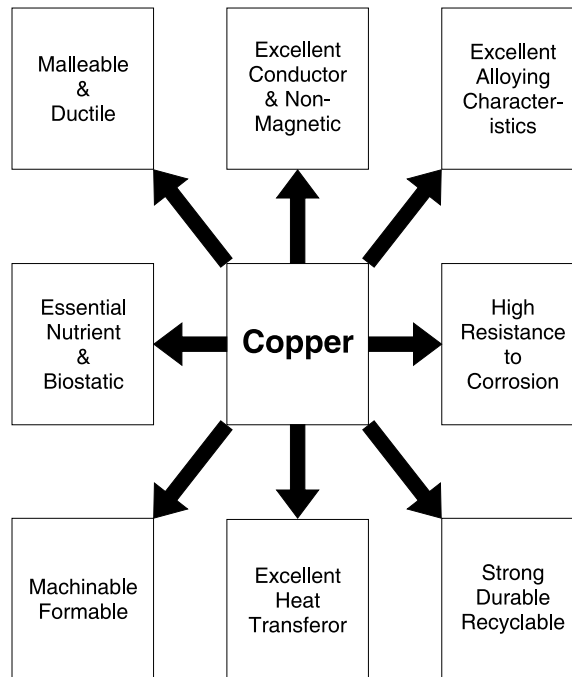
Malleable & Ductile

Excellent Conductor & Non-Magnetic

Excellent Alloying Characteristics

Essential Nutrient & Biostatic

Copper

High Resistance to Corrosion

Machinable Formable

Excellent Heat Transferor

Strong Durable Recyclable